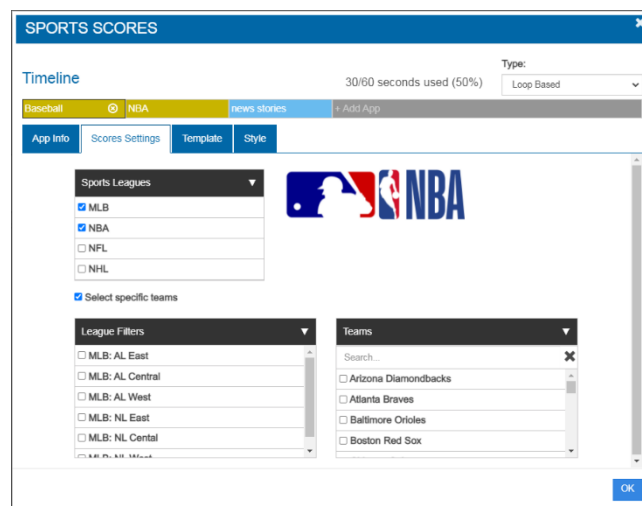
SPORTS SCORES

Timeline

30/60 seconds used (50%)

Type:

Loop Based

Baseball

NBA

news stories

+ Add App

App Info

Scores Settings

Template

Style

Sports Leagues

☑ MLB

☑ NBA

☐ NFL

☐ NHL

NBA

☑ Select specific teams

League Filters

☐ MLB: AL East

☐ MLB: AL Central

☐ MLB: AL West

☐ MLB: NL East

☐ MLB: NL Cental

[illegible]

Teams

Search...

☐ Arizona Diamondbacks

☐ Atlanta Braves

☐ Baltimore Orioles

☐ Boston Red Sox

OK